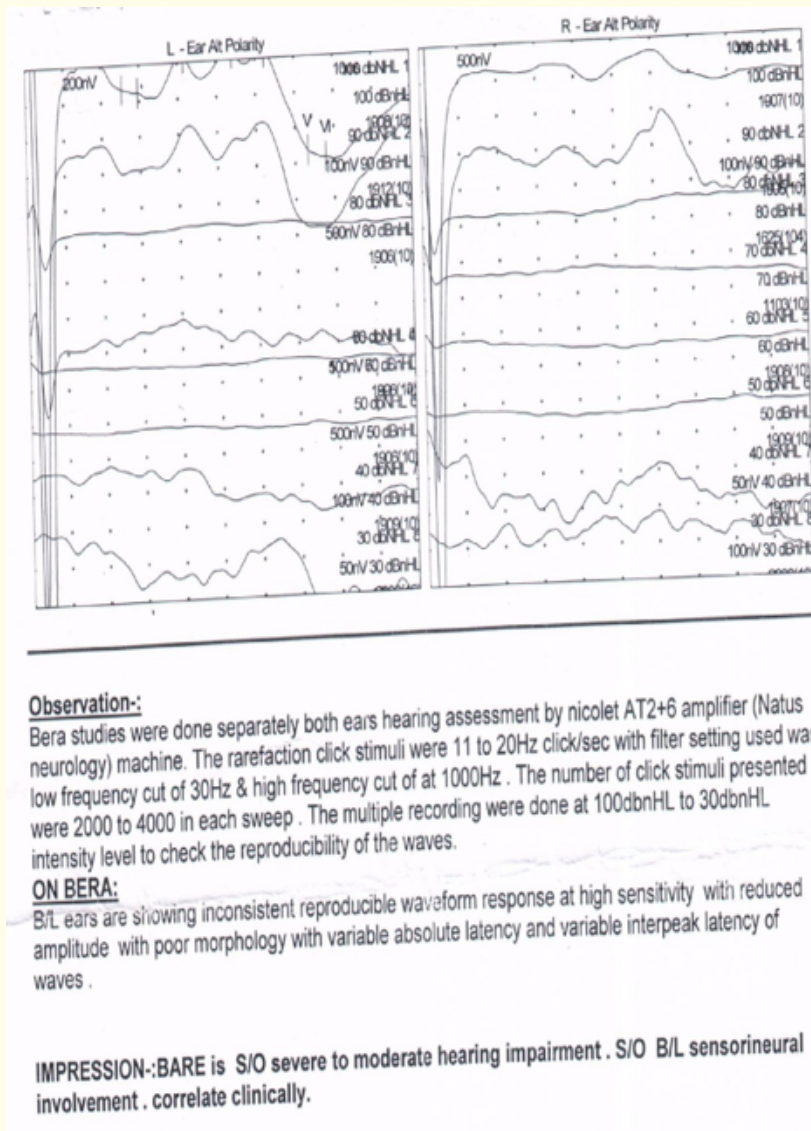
L - Ear Alt Polarity

200nV

1000 dbNHL 1
100 dBnHL
1908(10)
90 dbNHL 2
100nV 90 dBnHL
1912(10)
80 dbNHL 3
500nV 80 dBnHL
1906(10)

80 dbNHL 4
500nV 80 dBnHL
1908(10)
50 dbNHL 5
500nV 50 dBnHL
1906(10)
40 dbNHL 7
100nV 40 dBnHL
1909(10)
30 dbNHL 8
50nV 30 dBnHL

V VI

R - Ear Alt Polarity

500nV

1000 dbNHL 1
100 dBnHL
1907(10)
90 dbNHL 2
100nV 90 dBnHL
80 dbNHL 3
80 dBnHL
1625(104)
70 dbNHL 4
70 dBnHL
1103(10)
60 dbNHL 5
60 dBnHL
1908(10)
50 dbNHL 6
50 dBnHL
1909(10)
40 dbNHL 7
50nV 40 dBnHL
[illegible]
30 dbNHL 8
100nV 30 dBnHL

Observation-:
Bera studies were done separately both ears hearing assessment by nicolet AT2+6 amplifier (Natus neurology) machine. The rarefaction click stimuli were 11 to 20Hz click/sec with filter setting used wa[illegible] low frequency cut of 30Hz & high frequency cut of at 1000Hz . The number of click stimuli presented were 2000 to 4000 in each sweep . The multiple recording were done at 100dbnHL to 30dbnHL intensity level to check the reproducibility of the waves.

ON BERA:
B/L ears are showing inconsistent reproducible waveform response at high sensitivity with reduced amplitude with poor morphology with variable absolute latency and variable interpeak latency of waves .

IMPRESSION-:BARE is S/O severe to moderate hearing impairment . S/O B/L sensorineural involvement . correlate clinically.